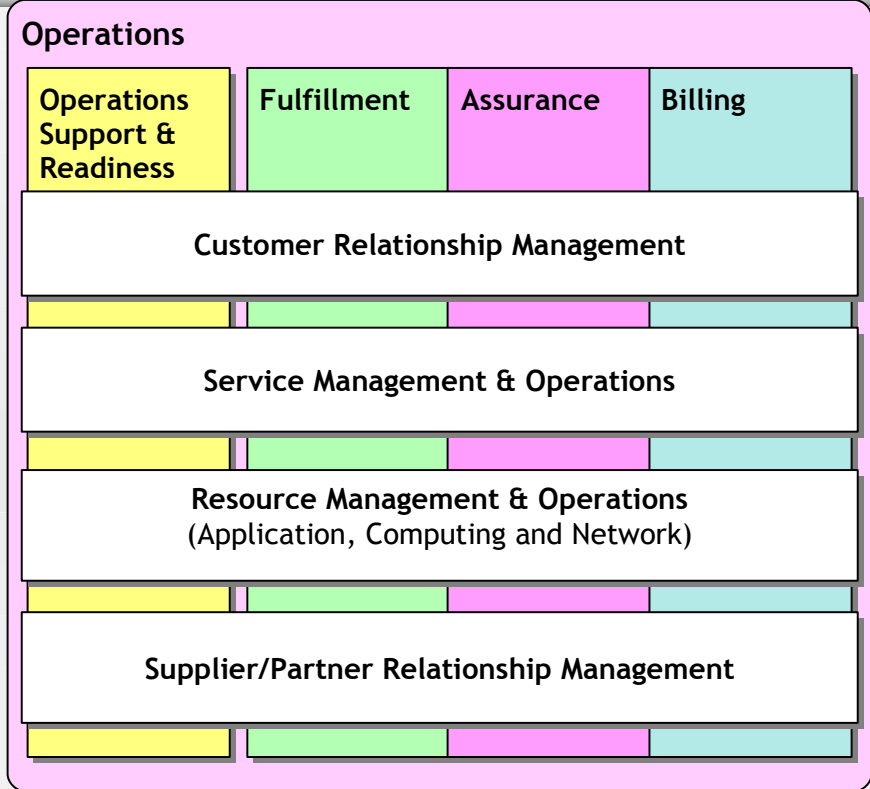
Operations

Operations Support & Readiness

Fulfillment

Assurance

Billing

Customer Relationship Management

Service Management & Operations

Resource Management & Operations
(Application, Computing and Network)

Supplier/Partner Relationship Management